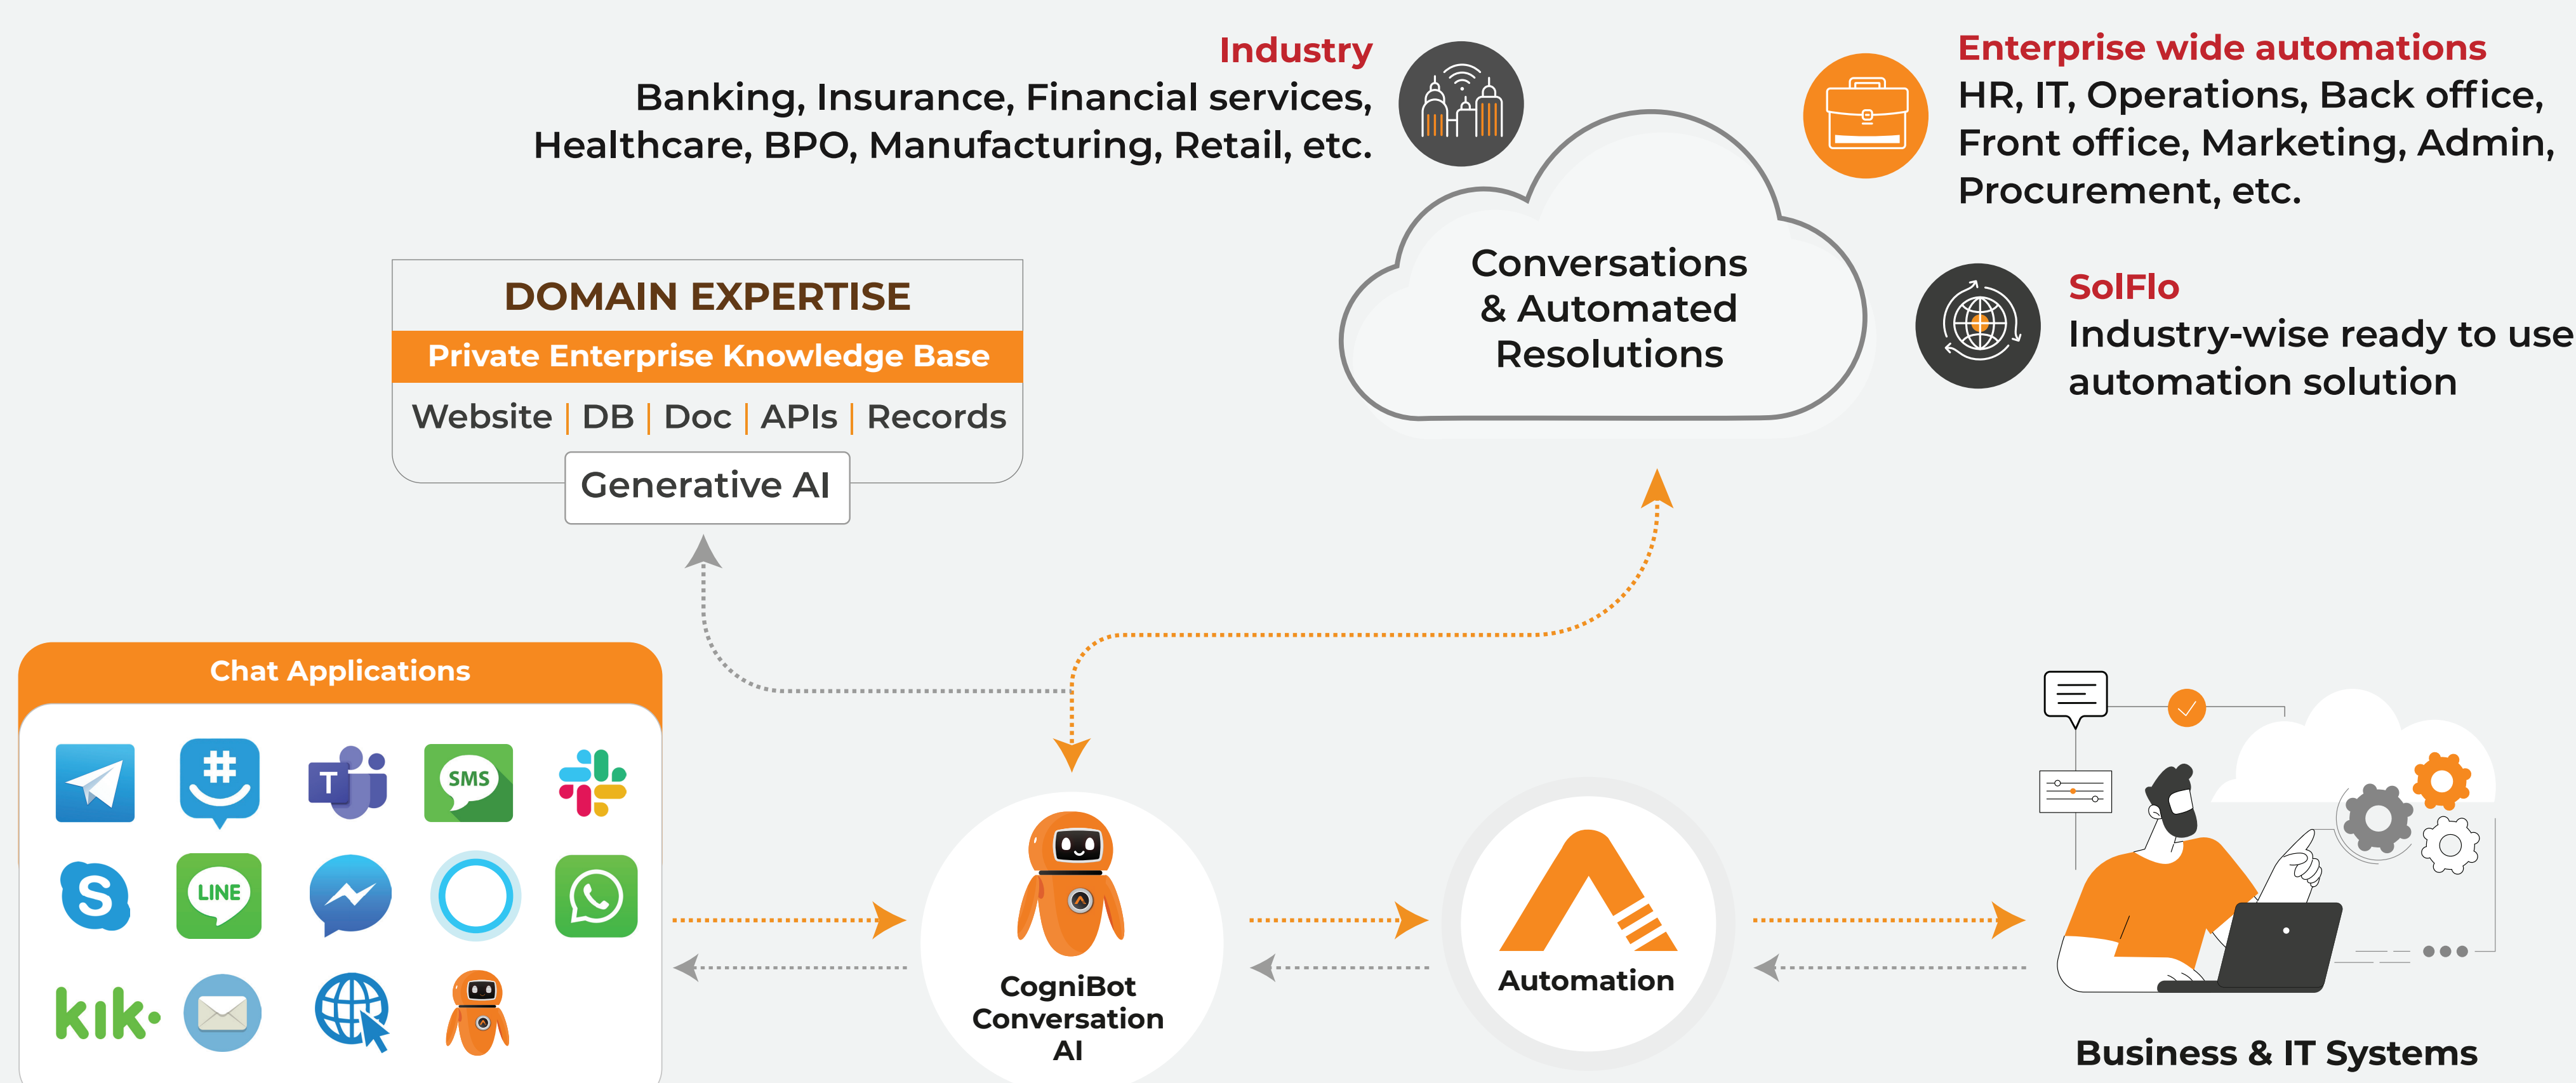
Industry
Banking, Insurance, Financial services, Healthcare, BPO, Manufacturing, Retail, etc.

Enterprise wide automations
HR, IT, Operations, Back office, Front office, Marketing, Admin, Procurement, etc.

Conversations & Automated Resolutions

SolFlo
Industry-wise ready to use automation solution

DOMAIN EXPERTISE
Private Enterprise Knowledge Base
Website | DB | Doc | APIs | Records
Generative AI

Chat Applications

SMS

LINE

kik

CogniBot Conversation AI

Automation

Business & IT Systems